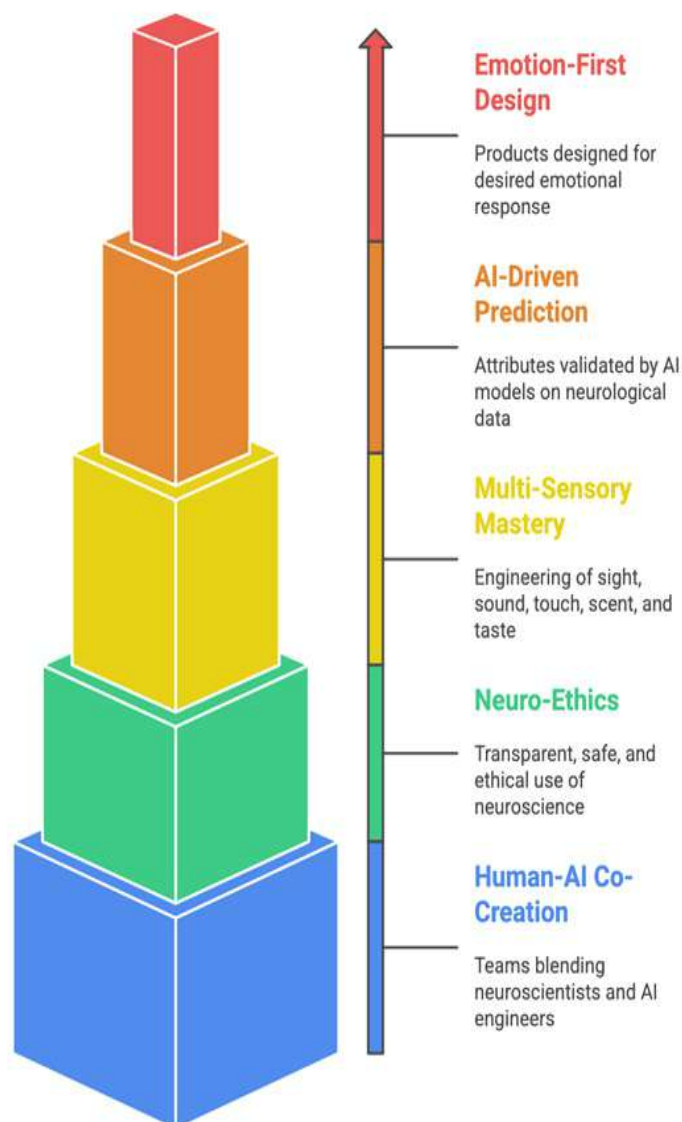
Emotion-First Design

Products designed for desired emotional response

AI-Driven Prediction

Attributes validated by AI models on neurological data

Multi-Sensory Mastery

Engineering of sight, sound, touch, scent, and taste

Neuro-Ethics

Transparent, safe, and ethical use of neuroscience

Human-AI Co-Creation

Teams blending neuroscientists and AI engineers